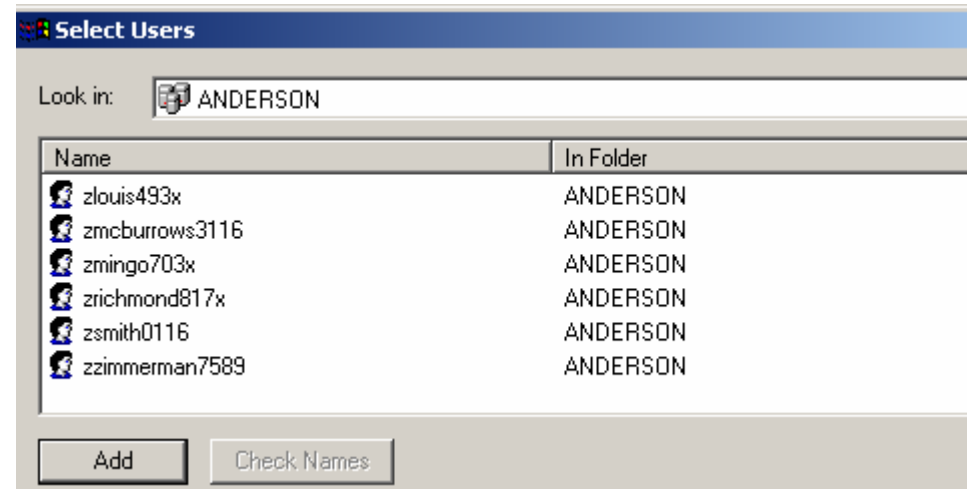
Select Users

Look in: ANDERSON

| Name | In Folder |
|---|---|
| zlouis493x | ANDERSON |
| zmcburrows3116 | ANDERSON |
| zmingo703x | ANDERSON |
| zrichmond817x | ANDERSON |
| zsmith0116 | ANDERSON |
| zzimmerman7589 | ANDERSON |

Add Check Names